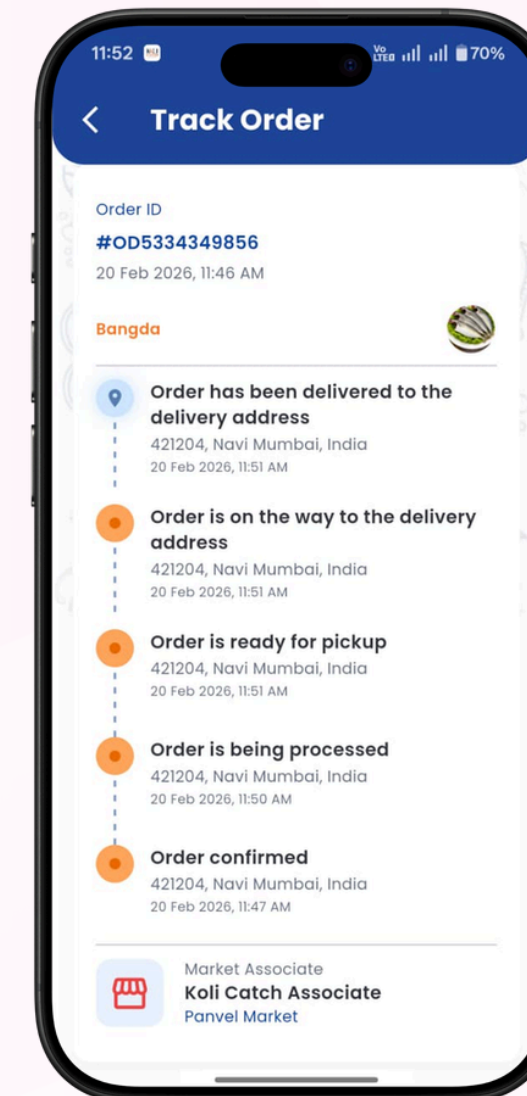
11:52 Vo LTE8 70%

Track Order

Order ID
#OD5334349856
20 Feb 2026, 11:46 AM

Bangda

Order has been delivered to the delivery address
421204, Navi Mumbai, India
20 Feb 2026, 11:51 AM

Order is on the way to the delivery address
421204, Navi Mumbai, India
20 Feb 2026, 11:51 AM

Order is ready for pickup
421204, Navi Mumbai, India
20 Feb 2026, 11:51 AM

Order is being processed
421204, Navi Mumbai, India
20 Feb 2026, 11:50 AM

Order confirmed
421204, Navi Mumbai, India
20 Feb 2026, 11:47 AM

Market Associate
Koli Catch Associate
Panvel Market